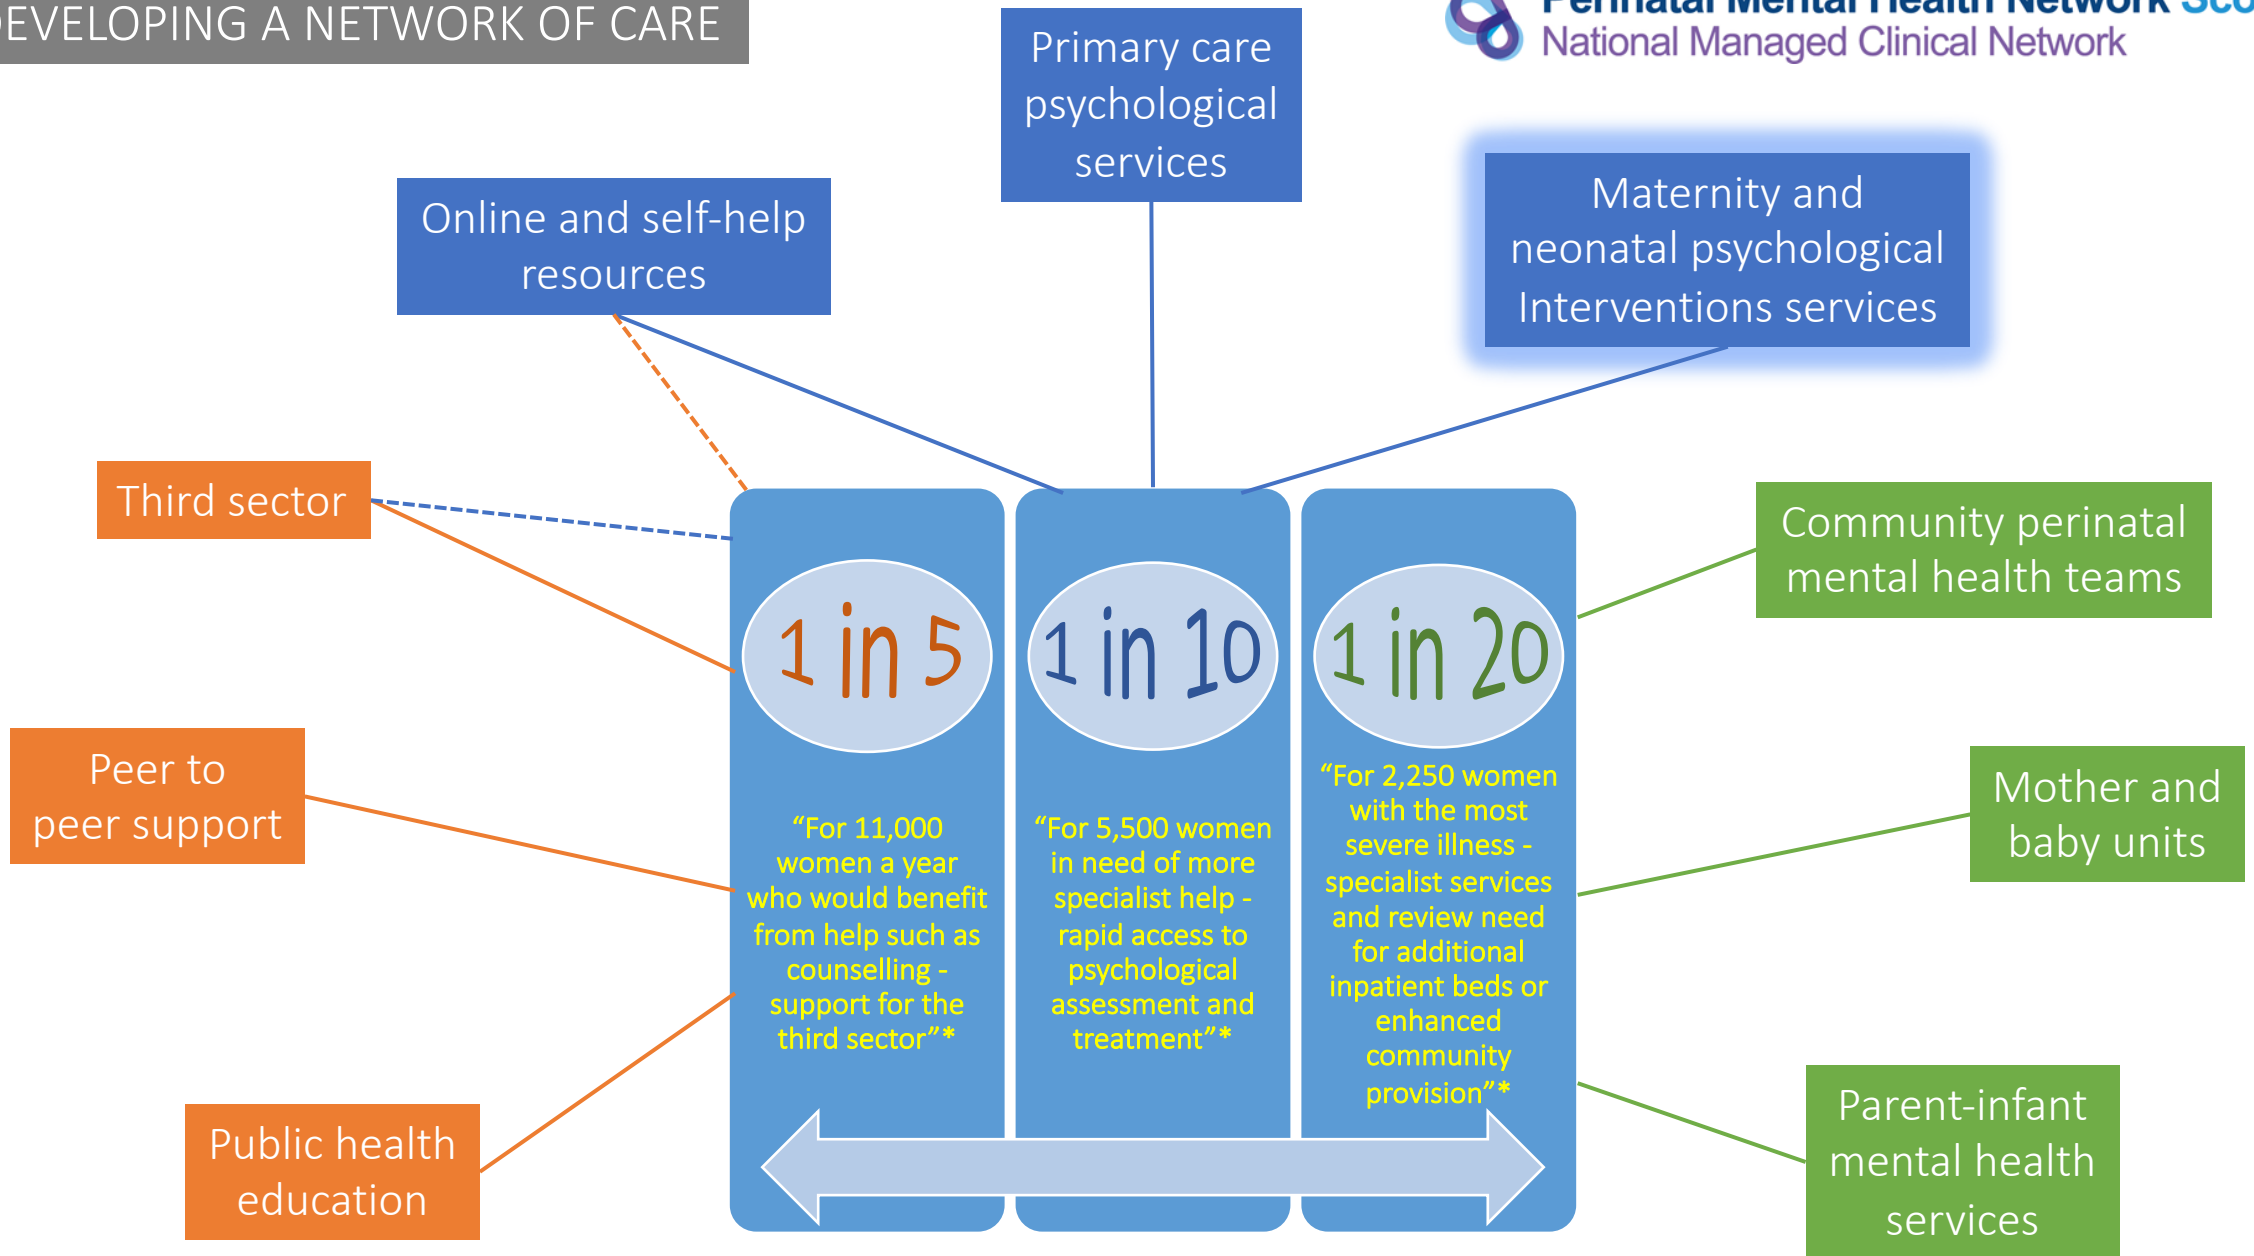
EVELOPING A NETWORK OF CARE

Primary care psychological services

Perinatal Mental Health Network Sco
National Managed Clinical Network

Online and self-help resources

Maternity and neonatal psychological Interventions services

Third sector

Community perinatal mental health teams

1 in 5

“For 11,000 women a year who would benefit from help such as counselling - support for the third sector”*

1 in 10

“For 5,500 women in need of more specialist help - rapid access to psychological assessment and treatment”*

1 in 20

“For 2,250 women with the most severe illness - specialist services and review need for additional inpatient beds or enhanced community provision”*

Peer to peer support

Mother and baby units

Public health education

Parent-infant mental health services